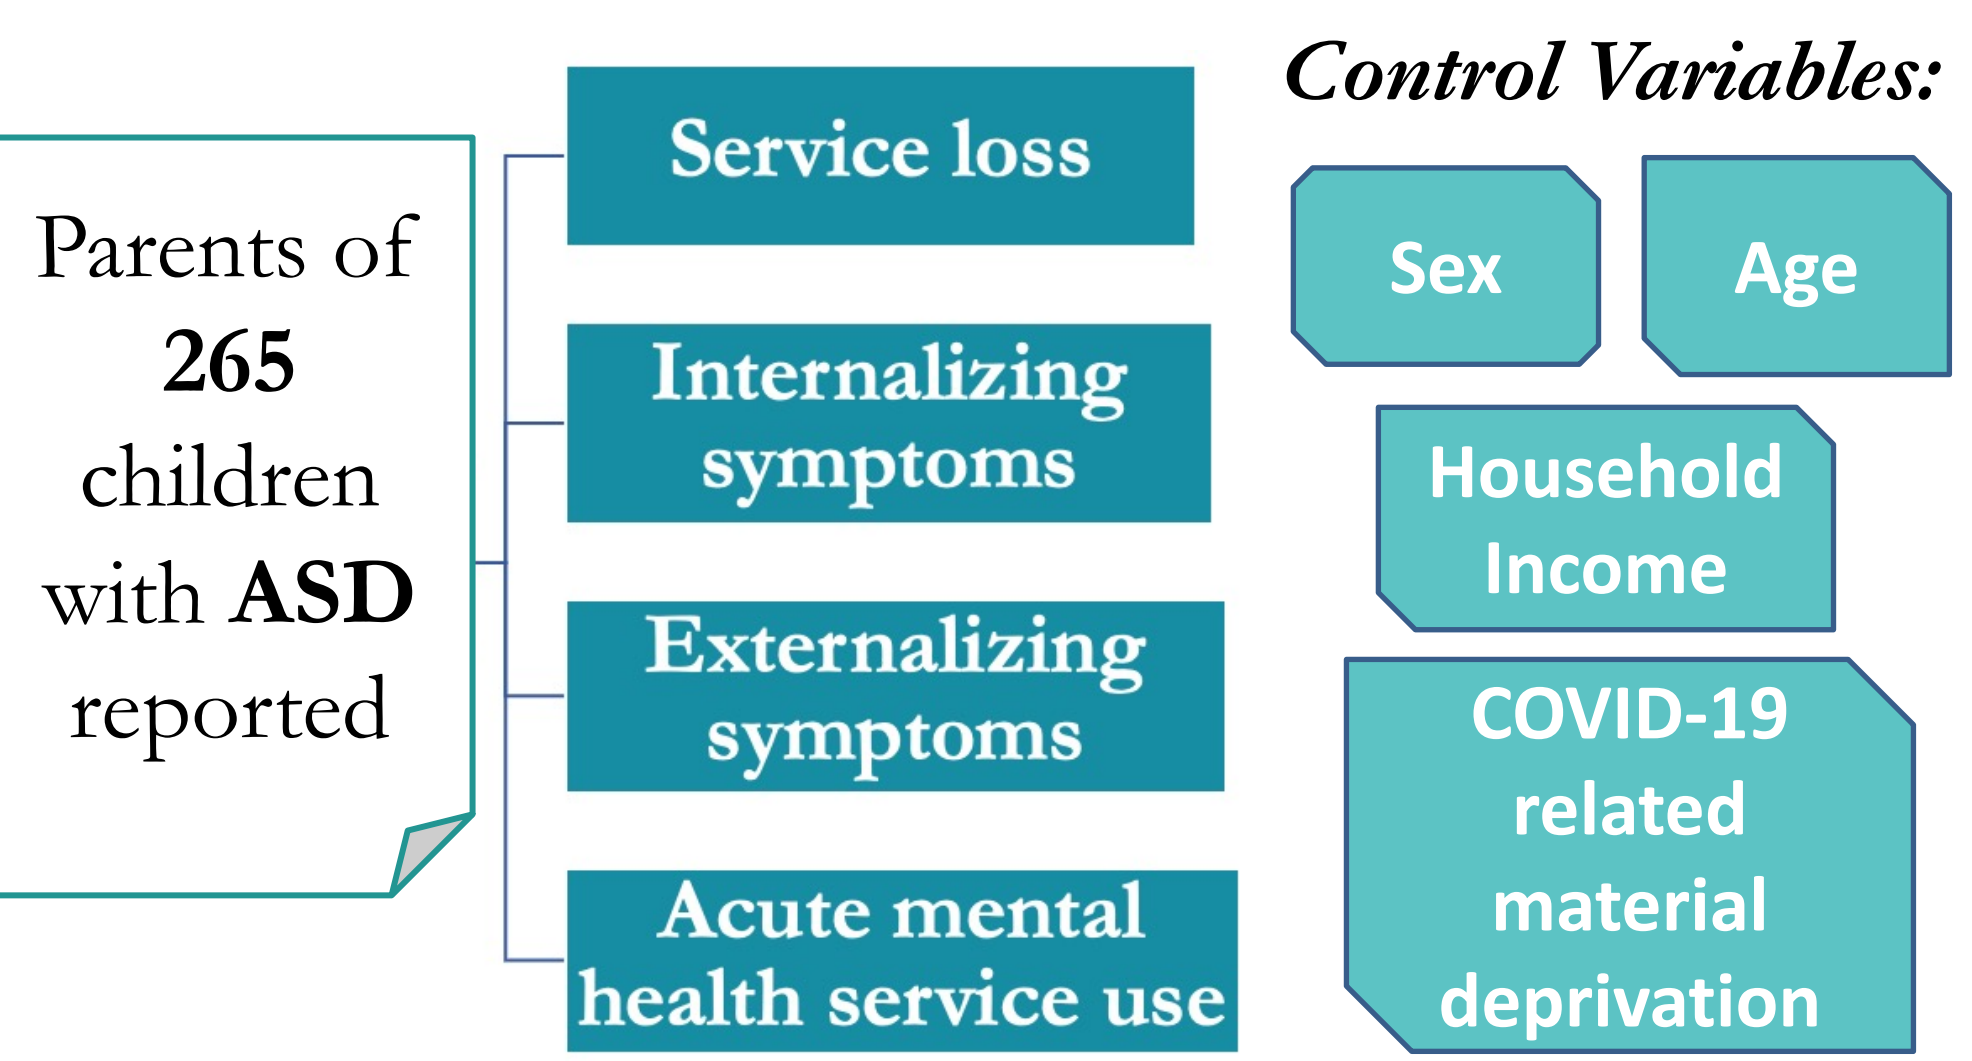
Parents of **265** children with **ASD** reported

Service loss

Internalizing symptoms

Externalizing symptoms

Acute mental health service use

*Control Variables:*

Sex

Age

Household Income

COVID-19 related material deprivation